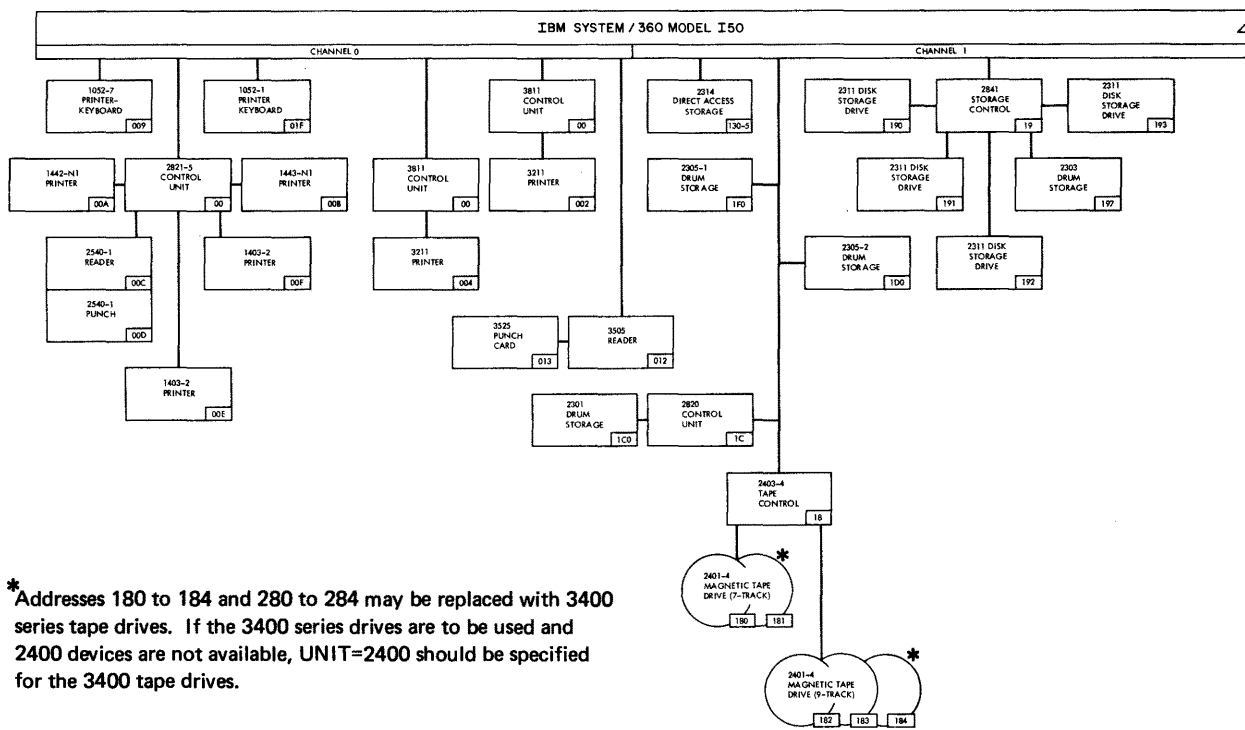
IBM SYSTEM / 360 MODEL I50

CHANNEL 0

CHANNEL 1

1052-7 PRINTER-KEYBOARD 009

1052-1 PRINTER KEYBOARD 01F

3811 CONTROL UNIT 00

2314 DIRECT ACCESS STORAGE 130-5

2311 DISK STORAGE DRIVE 190

2841 STORAGE CONTROL 19

2311 DISK STORAGE DRIVE 193

1442-N1 PRINTER 00A

2821-5 CONTROL UNIT 00

1443-N1 PRINTER 00B

3811 CONTROL UNIT 00

3211 PRINTER 002

2305-1 DRUM STORAGE 1F0

2311 DISK STORAGE DRIVE 191

2303 DRUM STORAGE 197

2540-1 READER 00C

1403-2 PRINTER 00F

3211 PRINTER 004

2305-2 DRUM STORAGE 1D0

2311 DISK STORAGE DRIVE 192

2540-1 PUNCH 00D

3525 PUNCH CARD 013

3505 READER 012

1403-2 PRINTER 00E

2301 DRUM STORAGE 1C0

2820 CONTROL UNIT 1C

2403-4 TAPE CONTROL 18

2401-4 MAGNETIC TAPE DRIVE (7-TRACK) 180 181 *

2401-4 MAGNETIC TAPE DRIVE (9-TRACK) 182 183 184 *

*Addresses 180 to 184 and 280 to 284 may be replaced with 3400 series tape drives. If the 3400 series drives are to be used and 2400 devices are not available, UNIT=2400 should be specified for the 3400 tape drives.